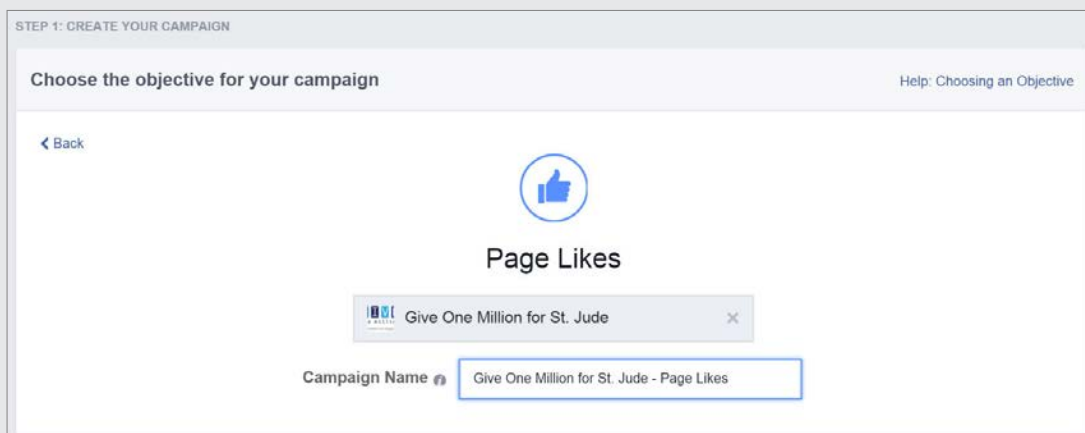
STEP 1: CREATE YOUR CAMPAIGN

Choose the objective for your campaign

Help: Choosing an Objective

Back

Page Likes

Give One Million for St. Jude ×

Campaign Name

Give One Million for St. Jude - Page Likes